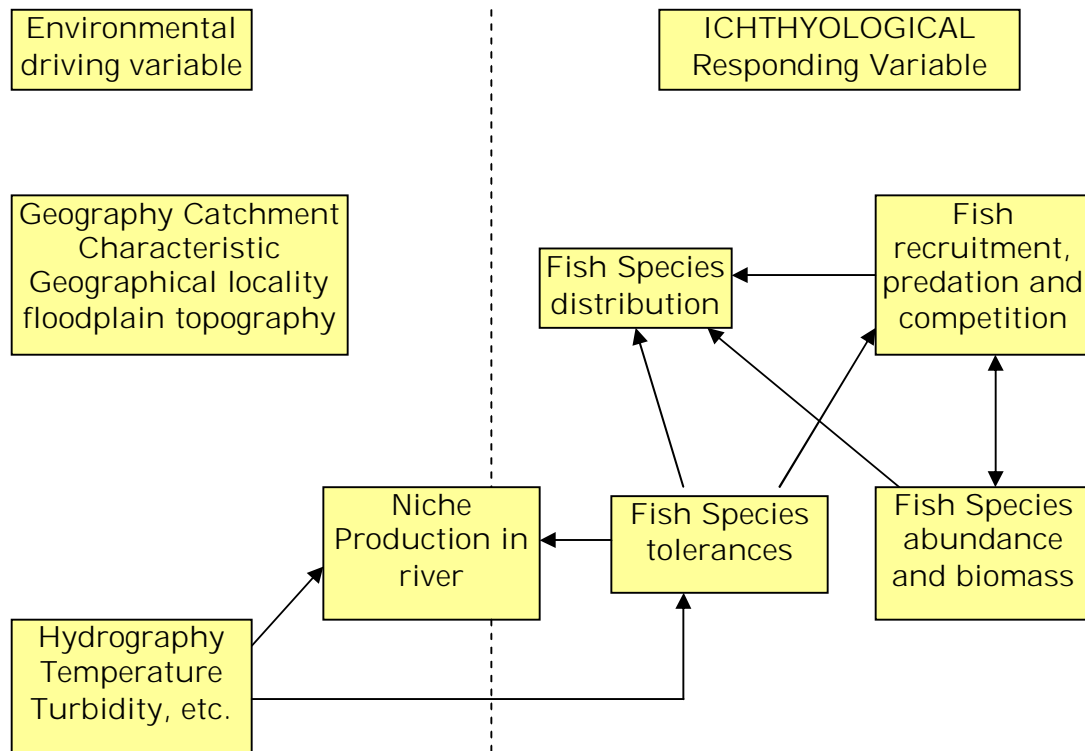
Environmental driving variable

ICHTHYOLOGICAL Responding Variable

Geography Catchment Characteristic Geographical locality floodplain topography

Fish Species distribution

Fish recruitment, predation and competition

Niche Production in river

Fish Species tolerances

Fish Species abundance and biomass

Hydrography Temperature Turbidity, etc.